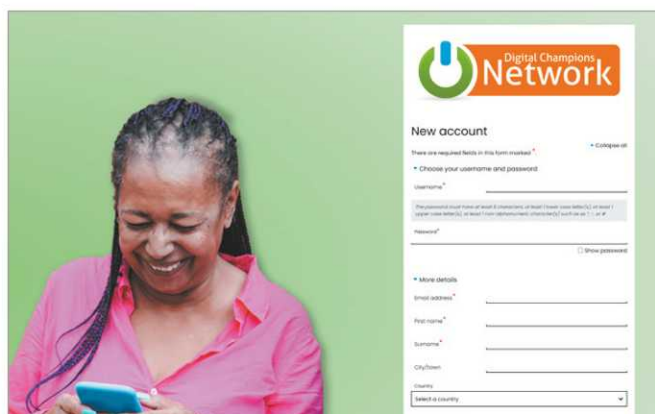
Digital Champions
Network

New account

There are required fields in this form marked *.

Collapse all

Choose your username and password

Username*

The password must have at least 8 characters, at least 1 lower case letter(s), at least 1 upper case letter(s), at least 1 non-alphanumeric character(s) such as as *, -, or #

Password*

Show password

More details

Email address*

First name*

Surname*

City/Town

Country

Select a country